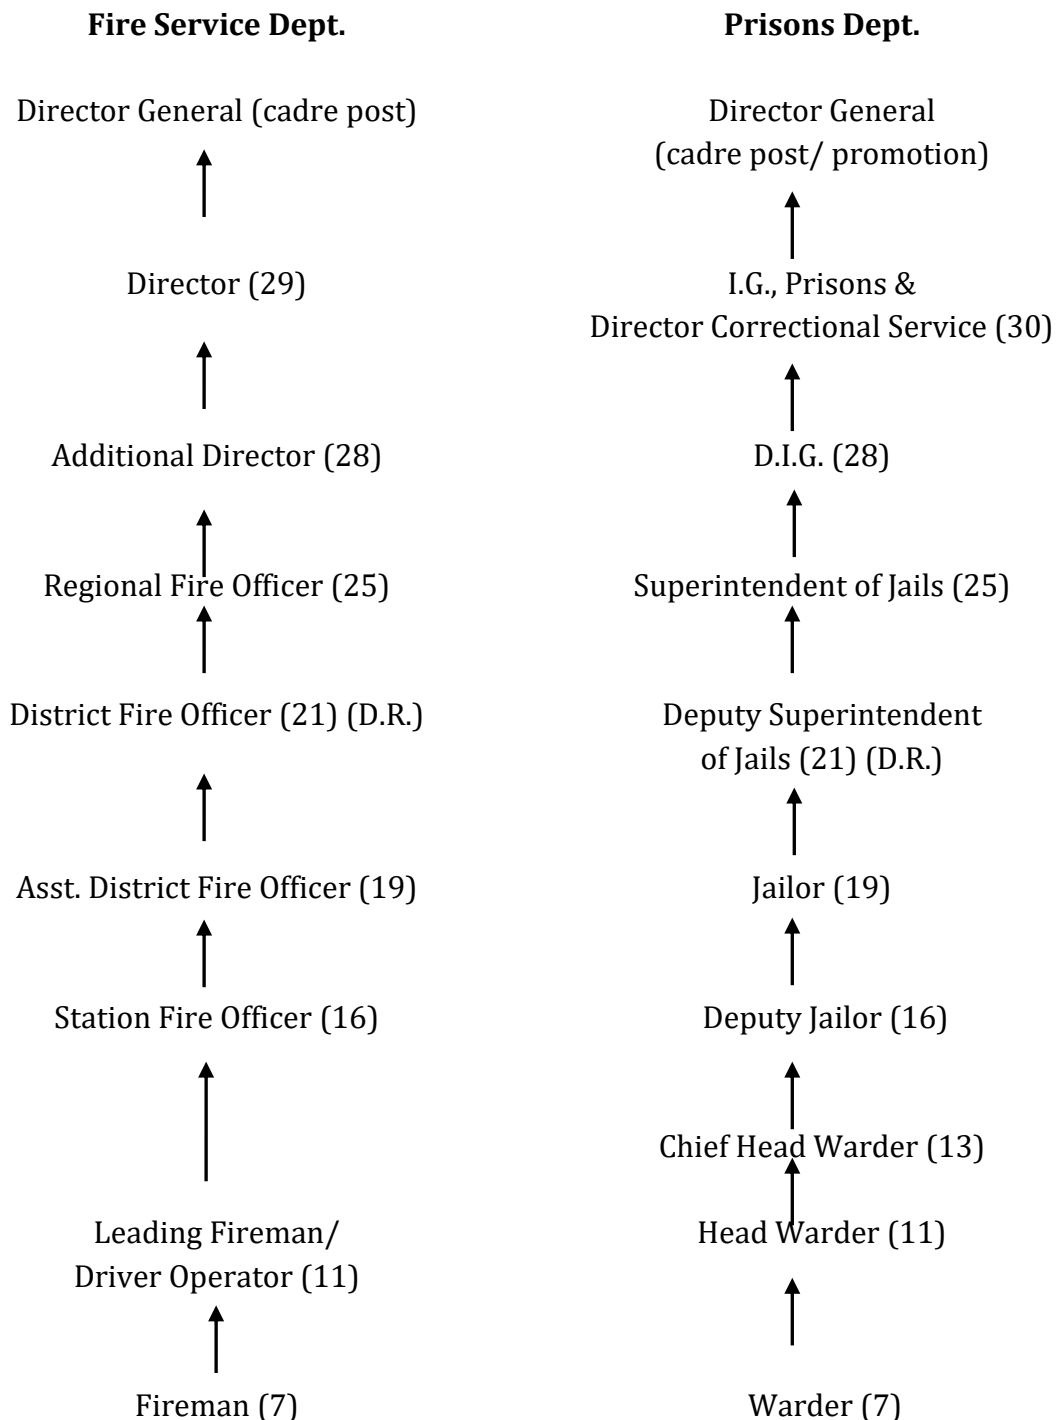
**Fire Service Dept.**

Director General (cadre post)

Director (29)

Additional Director (28)

Regional Fire Officer (25)

District Fire Officer (21) (D.R.)

Asst. District Fire Officer (19)

Station Fire Officer (16)

Leading Fireman/ Driver Operator (11)

Fireman (7)

**Prisons Dept.**

Director General (cadre post/ promotion)

I.G., Prisons & Director Correctional Service (30)

D.I.G. (28)

Superintendent of Jails (25)

Deputy Superintendent of Jails (21) (D.R.)

Jailor (19)

Deputy Jailor (16)

Chief Head Warder (13)

Head Warder (11)

Warder (7)